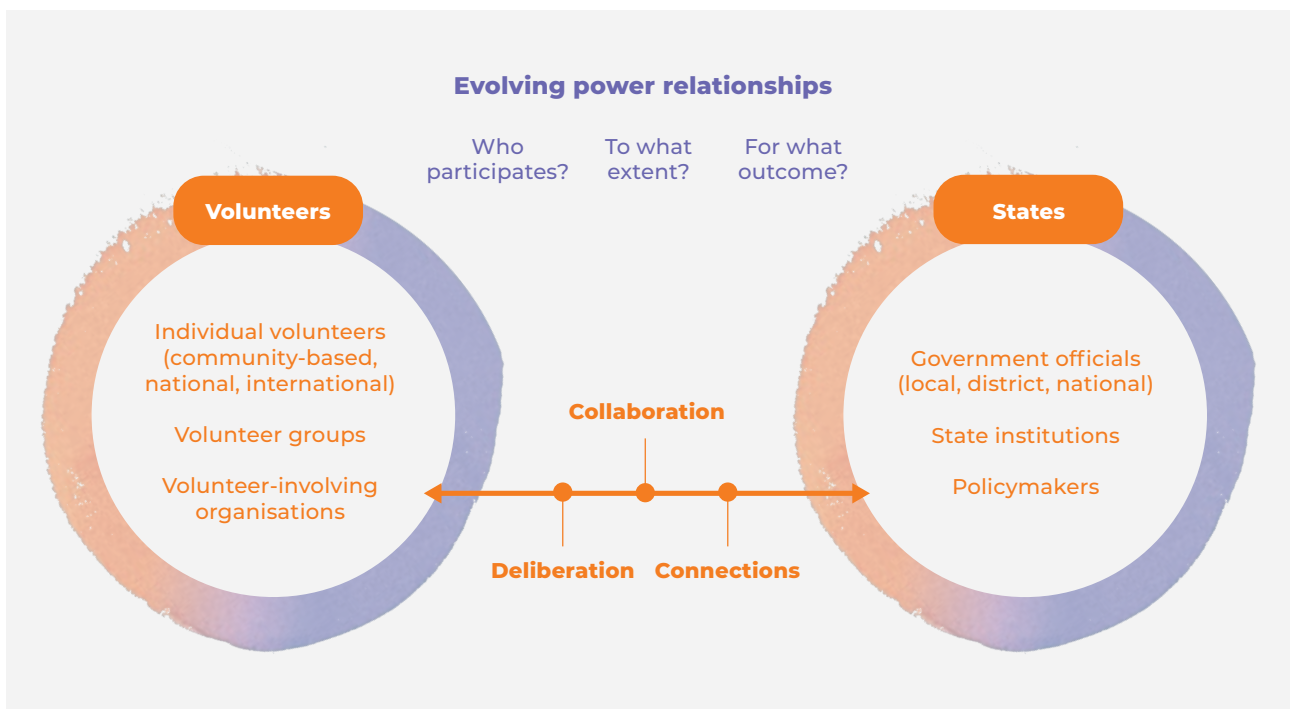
Evolving power relationships

Who participates?

To what extent?

For what outcome?

Volunteers

Individual volunteers (community-based, national, international)

Volunteer groups

Volunteer-involving organisations

States

Government officials (local, district, national)

State institutions

Policymakers

Collaboration

Deliberation

Connections